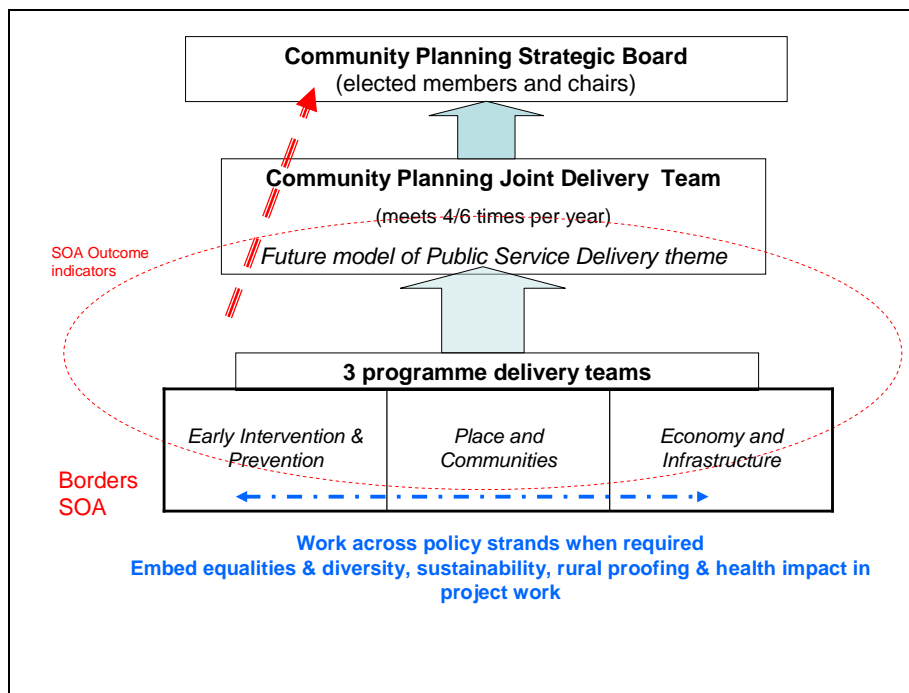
Community Planning Strategic Board
(elected members and chairs)

Community Planning Joint Delivery Team
(meets 4/6 times per year)
Future model of Public Service Delivery theme

SOA Outcome indicators

3 programme delivery teams

| Early Intervention & Prevention | Place and Communities | Economy and Infrastructure |
|---|---|---|

Borders SOA

Work across policy strands when required
Embed equalities & diversity, sustainability, rural proofing & health impact in project work